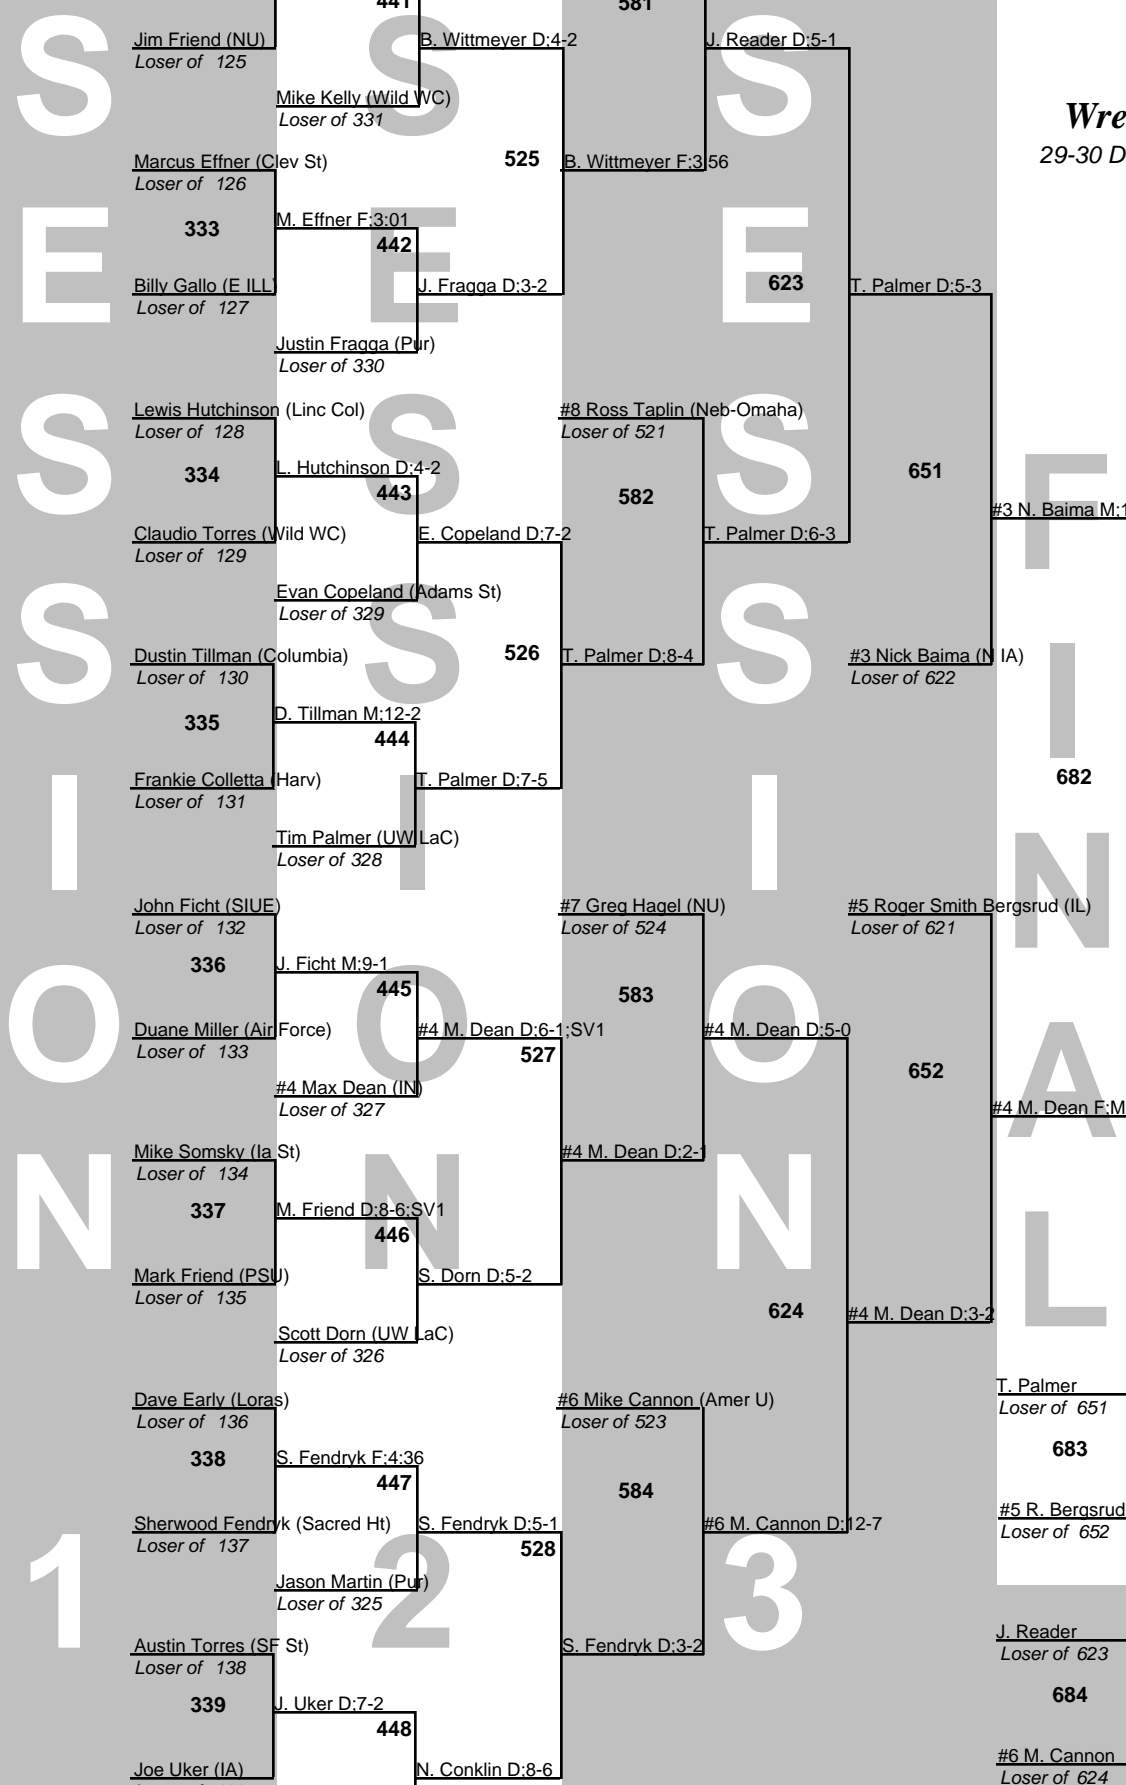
441
581
Jim Friend (NU)
Loser of 125
B. Wittmeyer D:4-2
J. Reader D:5-1
Mike Kelly (Wild WC)
Loser of 331
Wre
29-30 D
Marcus Effner (Clev St)
Loser of 126
525
B. Wittmeyer F:3:56
333
M. Effner F:3:01
442
Billy Gallo (E ILL)
Loser of 127
J. Fragga D:3-2
623
T. Palmer D:5-3
Justin Fragga (Pur)
Loser of 330
Lewis Hutchinson (Linc Col)
Loser of 128
#8 Ross Taplin (Neb-Omaha)
Loser of 521
334
L. Hutchinson D:4-2
443
582
651
#3 N. Baima M:1
Claudio Torres (Wild WC)
Loser of 129
E. Copeland D:7-2
T. Palmer D:6-3
Evan Copeland (Adams St)
Loser of 329
Dustin Tillman (Columbia)
Loser of 130
526
T. Palmer D:8-4
#3 Nick Baima (N IA)
Loser of 622
335
D. Tillman M:12-2
444
Frankie Colletta (Harv)
Loser of 131
T. Palmer D:7-5
682
Tim Palmer (UW LaC)
Loser of 328
John Ficht (SIUE)
Loser of 132
#7 Greg Hagel (NU)
Loser of 524
#5 Roger Smith Bergsrud (IL)
Loser of 621
336
J. Ficht M:9-1
445
583
Duane Miller (Air Force)
Loser of 133
#4 M. Dean D:6-1;SV1
527
#4 M. Dean D:5-0
652
#4 Max Dean (IN)
Loser of 327
#4 M. Dean F:M
Mike Somsky (Ia St)
Loser of 134
#4 M. Dean D:2-1
337
M. Friend D:8-6;SV1
446
Mark Friend (PSU)
Loser of 135
S. Dorn D:5-2
624
#4 M. Dean D:3-2
Scott Dorn (UW LaC)
Loser of 326
Dave Early (Loras)
Loser of 136
#6 Mike Cannon (Amer U)
Loser of 523
T. Palmer
Loser of 651
338
S. Fendryk F:4:36
447
584
683
Sherwood Fendryk (Sacred Ht)
Loser of 137
S. Fendryk D:5-1
528
#6 M. Cannon D:12-7
#5 R. Bergsrud
Loser of 652
Jason Martin (Pur)
Loser of 325
Austin Torres (SF St)
Loser of 138
S. Fendryk D:3-2
J. Reader
Loser of 623
339
J. Uker D:7-2
448
684
Joe Uker (IA)
N. Conklin D:8-6
#6 M. Cannon
Loser of 624
SESSION 1
SESSION 2
SESSION 3
FINAL